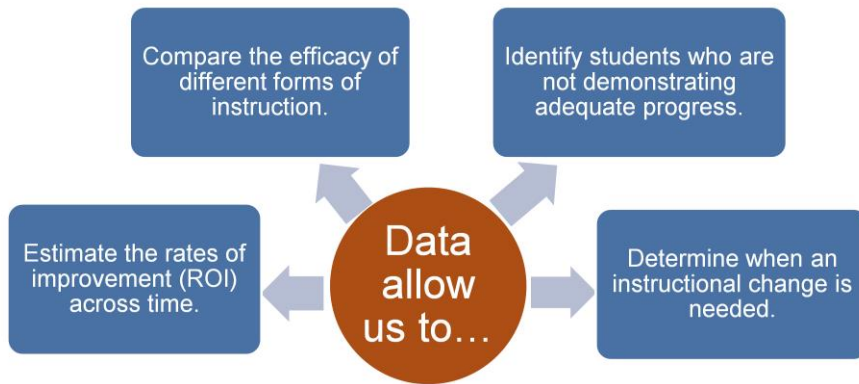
Data allow us to…

Compare the efficacy of different forms of instruction.

Identify students who are not demonstrating adequate progress.

Estimate the rates of improvement (ROI) across time.

Determine when an instructional change is needed.